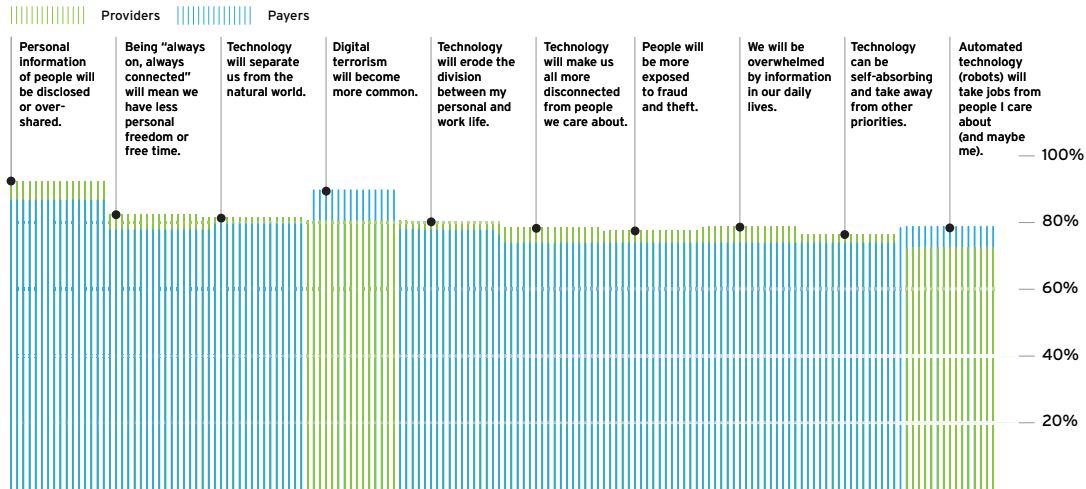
Providers Payers

Personal information of people will be disclosed or over-shared.

Being "always on, always connected" will mean we have less personal freedom or free time.

Technology will separate us from the natural world.

Digital terrorism will become more common.

Technology will erode the division between my personal and work life.

Technology will make us all more disconnected from people we care about.

People will be more exposed to fraud and theft.

We will be overwhelmed by information in our daily lives.

Technology can be self-absorbing and take away from other priorities.

Automated technology (robots) will take jobs from people I care about (and maybe me).

100%
80%
60%
40%
20%